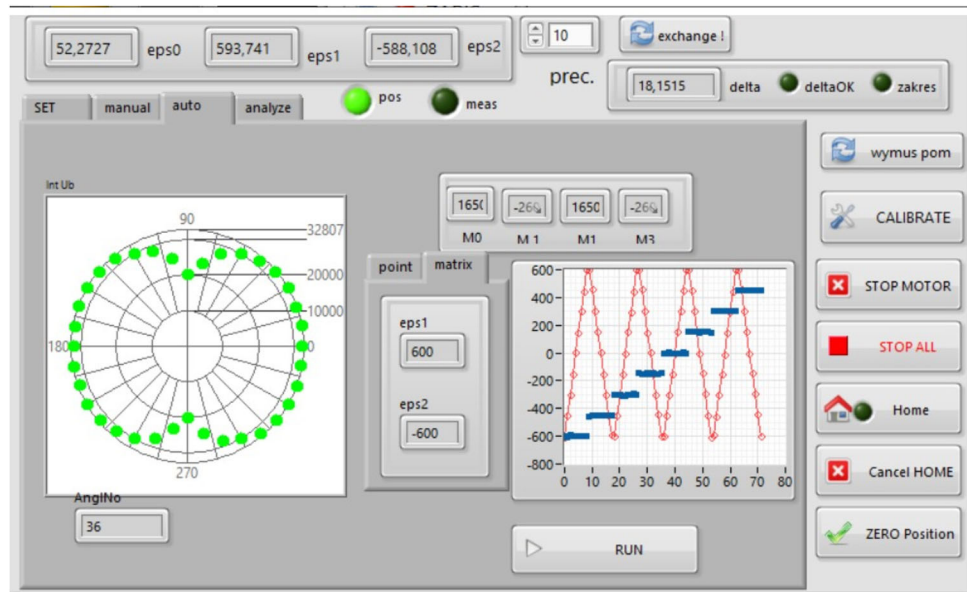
52,2727 eps0
593,741 eps1
-588,108 eps2
10
prec.
exchange !
18,1515 delta
deltaOK
zakres

SET
manual
auto
analyze
pos
meas

Int Ub
90
32807
20000
10000
180
0
270

AnglNo
36

1650
-260
1650
-260
M0
M 1
M1
M3

point
matrix

eps1
600
eps2
-600

600
400
200
0
-200
-400
-600
-800
0
10
20
30
40
50
60
70
80

RUN

wymus pom
CALIBRATE
STOP MOTOR
STOP ALL
Home
Cancel HOME
ZERO Position